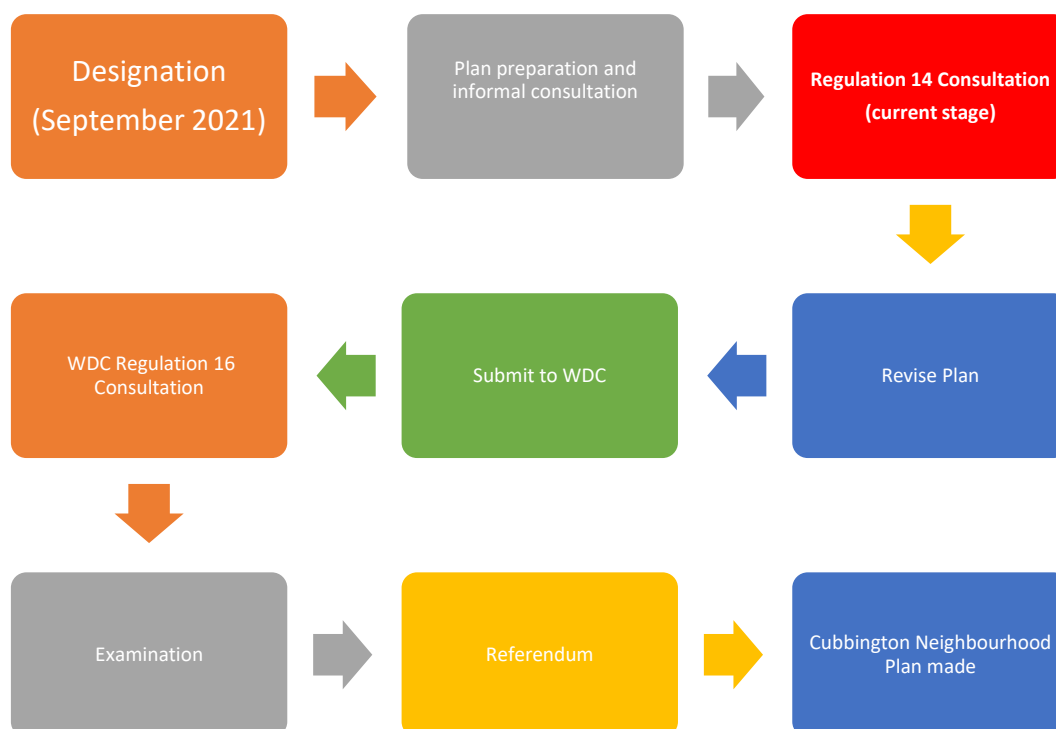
Designation (September 2021)

Plan preparation and informal consultation

**Regulation 14 Consultation (current stage)**

Revise Plan

Submit to WDC

WDC Regulation 16 Consultation

Examination

Referendum

Cubbington Neighbourhood Plan made